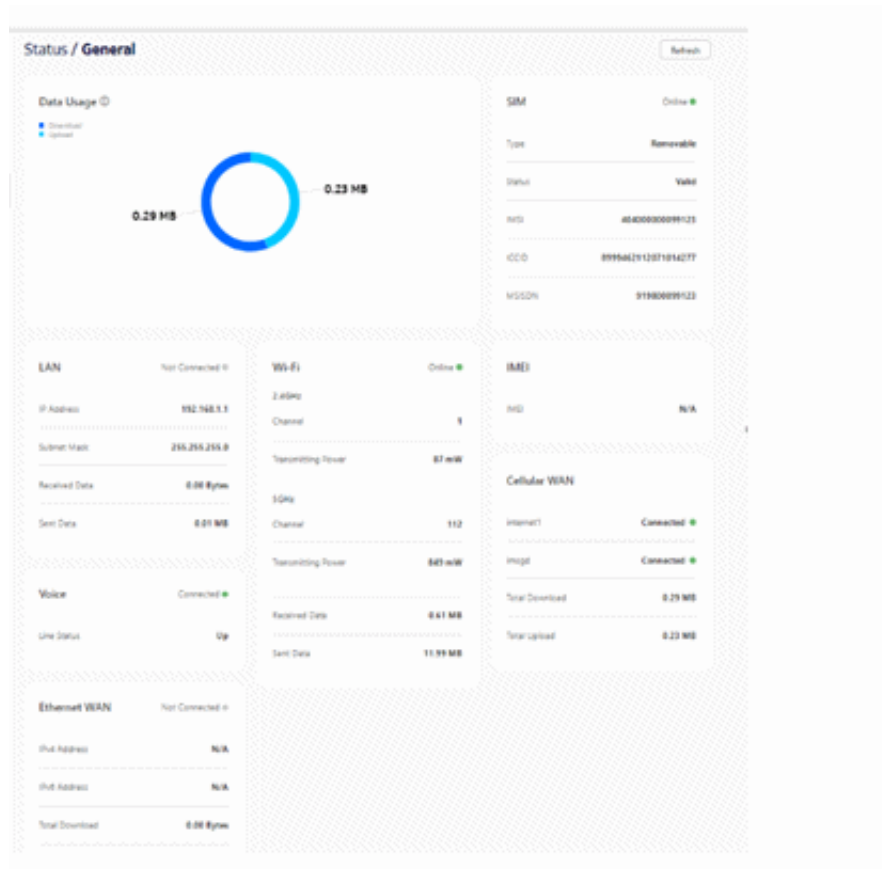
Status / General

Refresh

Data Usage ⓘ

Download
Upload

0.29 MB

0.23 MB

SIM
Online

Type
Removable

Status
Valid

IMSI
404000000099123

ICCID
89996462120710142?7

MSISDN
919800099123

LAN
Not Connected

IP Address
192.168.1.1

Subnet Mask
255.255.255.0

Received Data
0.00 Bytes

Sent Data
0.01 MB

Wi-Fi
Online

2.4GHz

Channel
1

Transmitting Power
87 mW

5GHz

Channel
112

Transmitting Power
849 mW

Received Data
0.61 MB

Sent Data
11.99 MB

IMEI

IMEI
N/A

Cellular WAN

Internet1
Connected

Imsgd
Connected

Total Download
0.29 MB

Total Upload
0.23 MB

Voice
Connected

Line Status
Up

Ethernet WAN
Not Connected

IPv4 Address
N/A

IPv6 Address
N/A

Total Download
0.00 Bytes